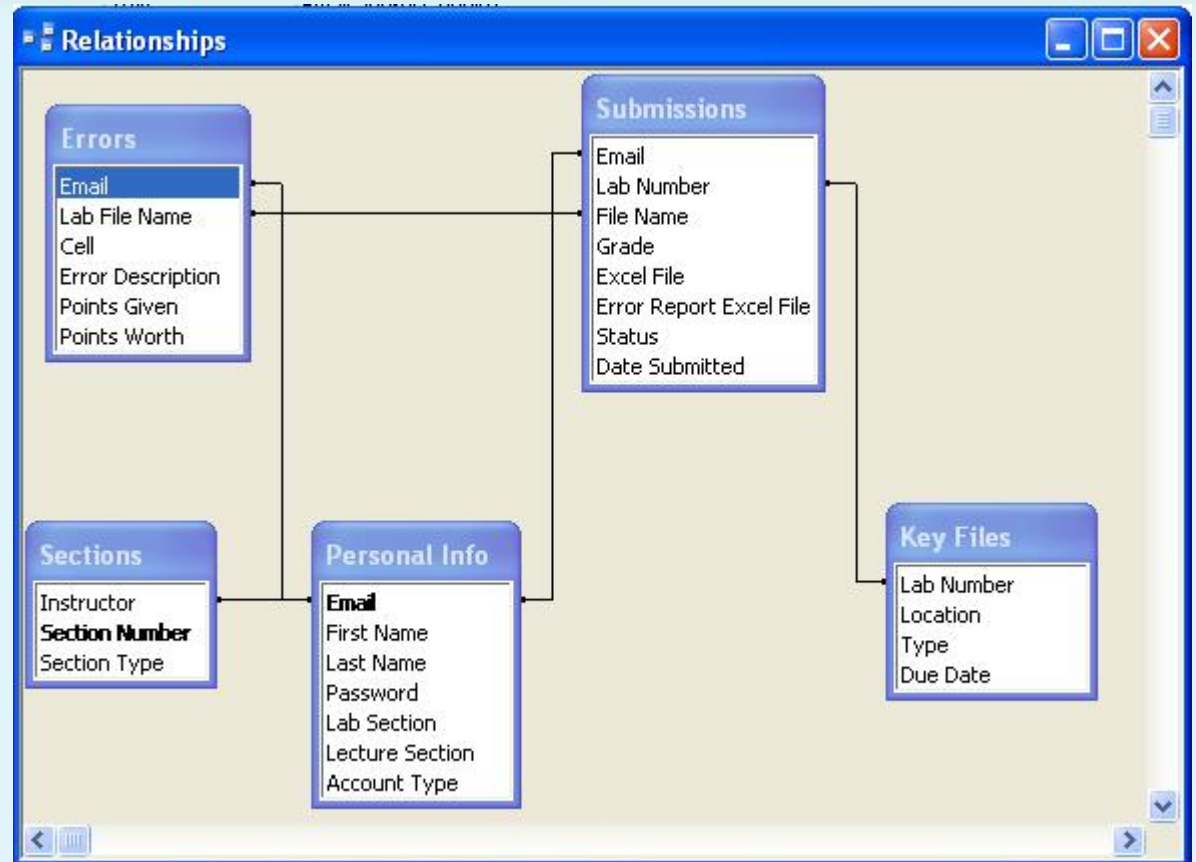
Relationships

Errors
Email
Lab File Name
Cell
Error Description
Points Given
Points Worth

Submissions
Email
Lab Number
File Name
Grade
Excel File
Error Report Excel File
Status
Date Submitted

Sections
Instructor
**Section Number**
Section Type

Personal Info
**Email**
First Name
Last Name
Password
Lab Section
Lecture Section
Account Type

Key Files
Lab Number
Location
Type
Due Date